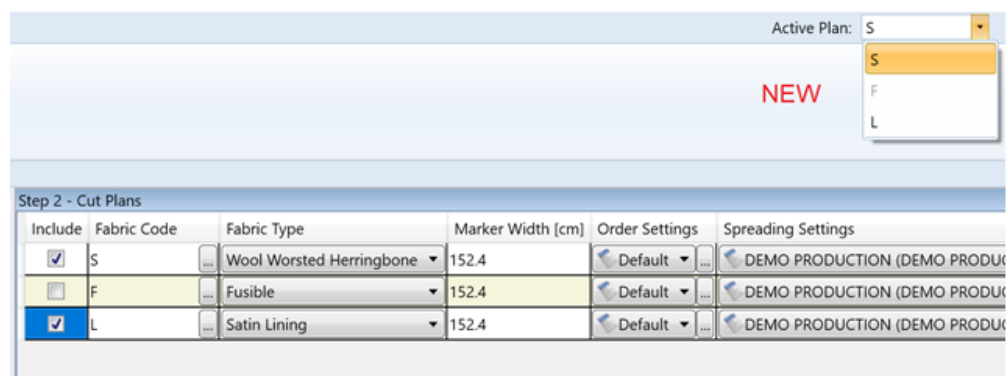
Active Plan: S

S
F
L

NEW

Step 2 - Cut Plans

| Include | Fabric Code | Fabric Type | Marker Width [cm] | Order Settings | Spreading Settings |
|---|---|---|---|---|---|
| ☑ | S ... | Wool Worsted Herringbone | 152.4 | Default ... | DEMO PRODUCTION (DEMO PRODUC |
| ☐ | F ... | Fusible | 152.4 | Default ... | DEMO PRODUCTION (DEMO PRODUC |
| ☑ | L ... | Satin Lining | 152.4 | Default ... | DEMO PRODUCTION (DEMO PRODUC |